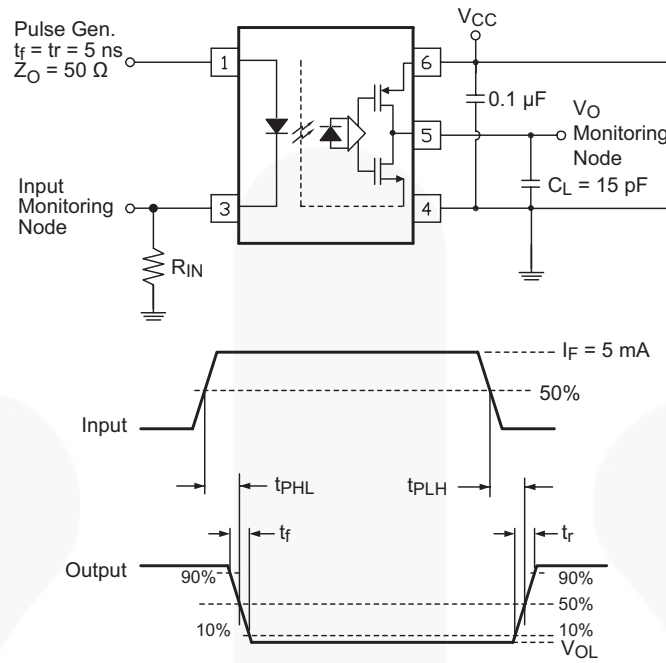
Pulse Gen.
$t_f$ = tr = 5 ns
$Z_O$ = 50 Ω

$V_{CC}$

1
6
5
3
4

0.1 µF

$V_O$
Monitoring
Node

$C_L$ = 15 pF

Input
Monitoring
Node

$R_{IN}$

$I_F$ = 5 mA
50%

Input

$t_{PHL}$
$t_{PLH}$

$t_f$
$t_r$

Output
90%
10%
90%
50%
10%
$V_{OL}$